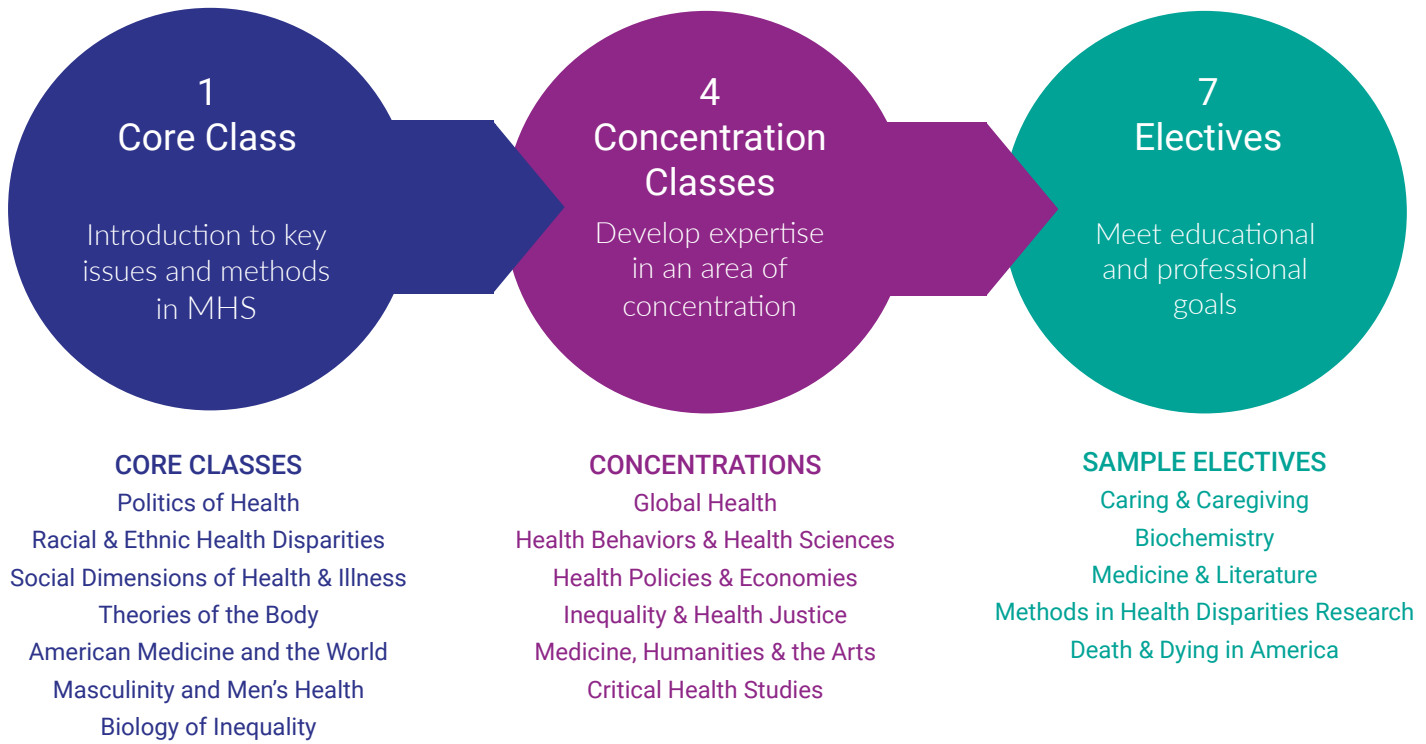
1
Core Class

Introduction to key issues and methods in MHS

4
Concentration Classes

Develop expertise in an area of concentration

7
Electives

Meet educational and professional goals

CORE CLASSES
Politics of Health
Racial & Ethnic Health Disparities
Social Dimensions of Health & Illness
Theories of the Body
American Medicine and the World
Masculinity and Men's Health
Biology of Inequality

CONCENTRATIONS
Global Health
Health Behaviors & Health Sciences
Health Policies & Economies
Inequality & Health Justice
Medicine, Humanities & the Arts
Critical Health Studies

SAMPLE ELECTIVES
Caring & Caregiving
Biochemistry
Medicine & Literature
Methods in Health Disparities Research
Death & Dying in America